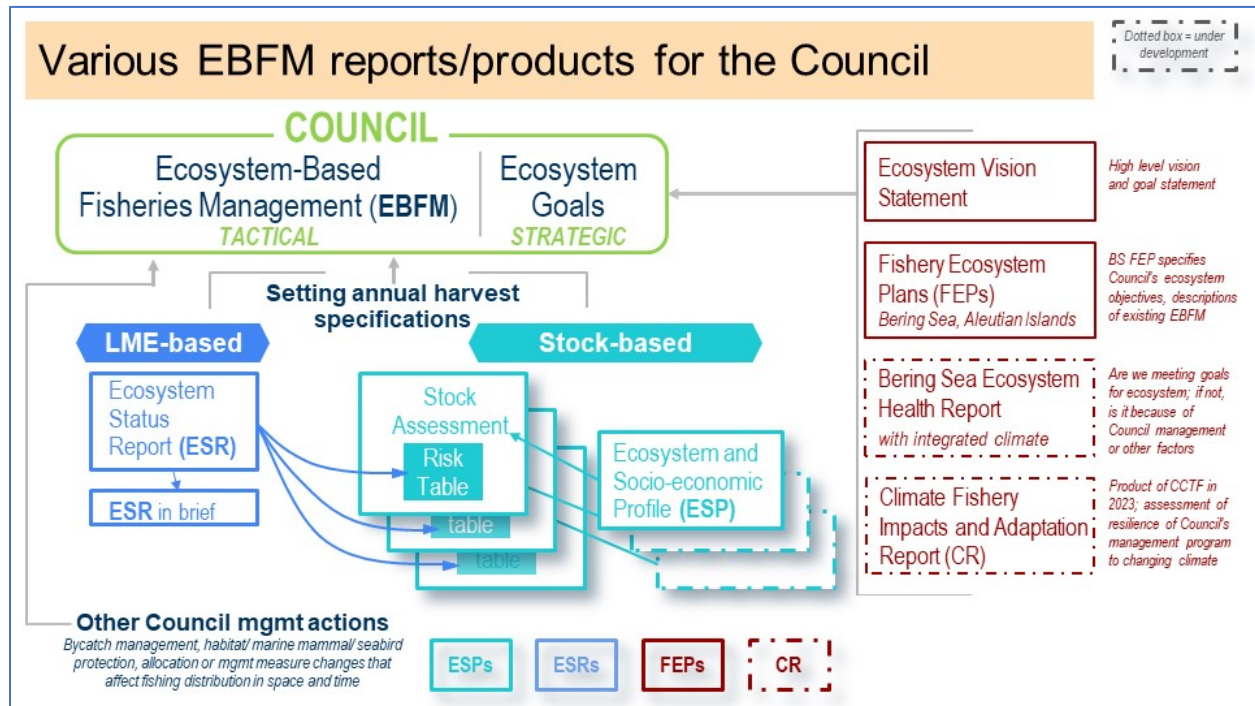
Various EBFM reports/products for the Council

Dotted box = under development

COUNCIL

Ecosystem-Based Fisheries Management (EBFM)
TACTICAL

Ecosystem Goals
STRATEGIC

Setting annual harvest specifications

LME-based

Stock-based

Ecosystem Status Report (ESR)

ESR in brief

Stock Assessment

Risk Table

table

table

Ecosystem and Socio-economic Profile (ESP)

Ecosystem Vision Statement

High level vision and goal statement

Fishery Ecosystem Plans (FEPs)
Bering Sea, Aleutian Islands

BS FEP specifies Council's ecosystem objectives, descriptions of existing EBFM

Bering Sea Ecosystem Health Report
with integrated climate

Are we meeting goals for ecosystem; if not, is it because of Council management or other factors

Climate Fishery Impacts and Adaptation Report (CR)

Product of CCTF in 2023; assessment of resilience of Council's management program to changing climate

Other Council mgmt actions
Bycatch management, habitat/ marine mammal/ seabird protection, allocation or mgmt measure changes that affect fishing distribution in space and time

ESPs

ESRs

FEPs

CR